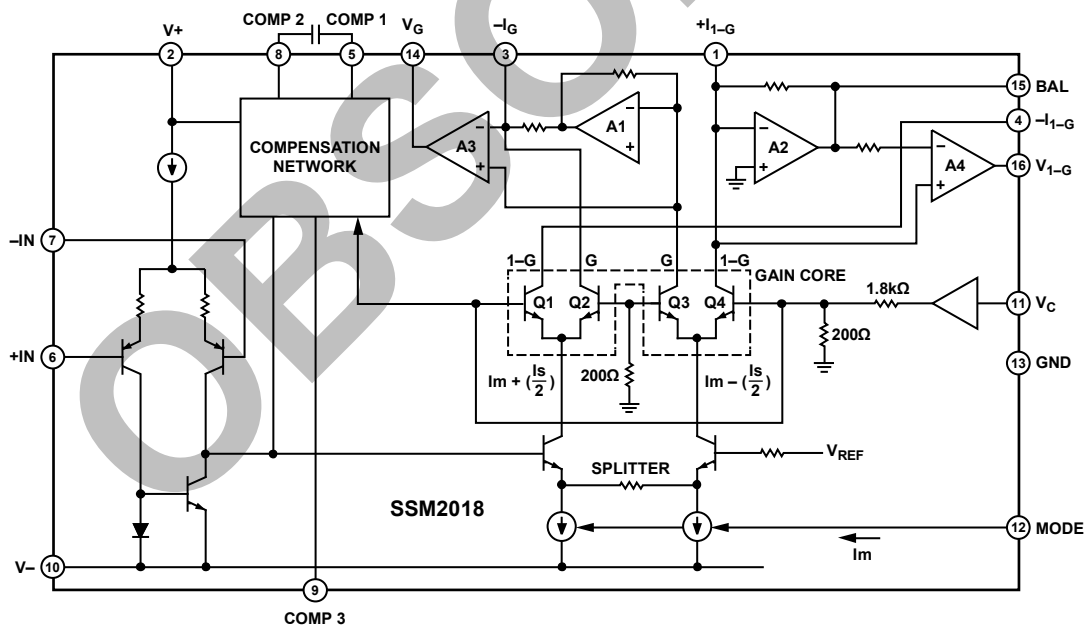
COMP 2
COMP 1
V+
2
8
5
$V_G$
14
$-I_G$
3
$+I_{1-G}$
1
15 BAL
4 $-I_{1-G}$
16 $V_{1-G}$
COMPENSATION NETWORK
A3
A1
A2
A4
–IN 7
+IN 6
1–G
G
G
1–G
GAIN CORE
Q1
Q2
Q3
Q4
1.8kΩ
11 $V_C$
200Ω
13 GND
200Ω
$Im + (\frac{Is}{2})$
$Im - (\frac{Is}{2})$
SPLITTER
$V_{REF}$
SSM2018
12 MODE
Im
V– 10
9
COMP 3
OBSOLETE